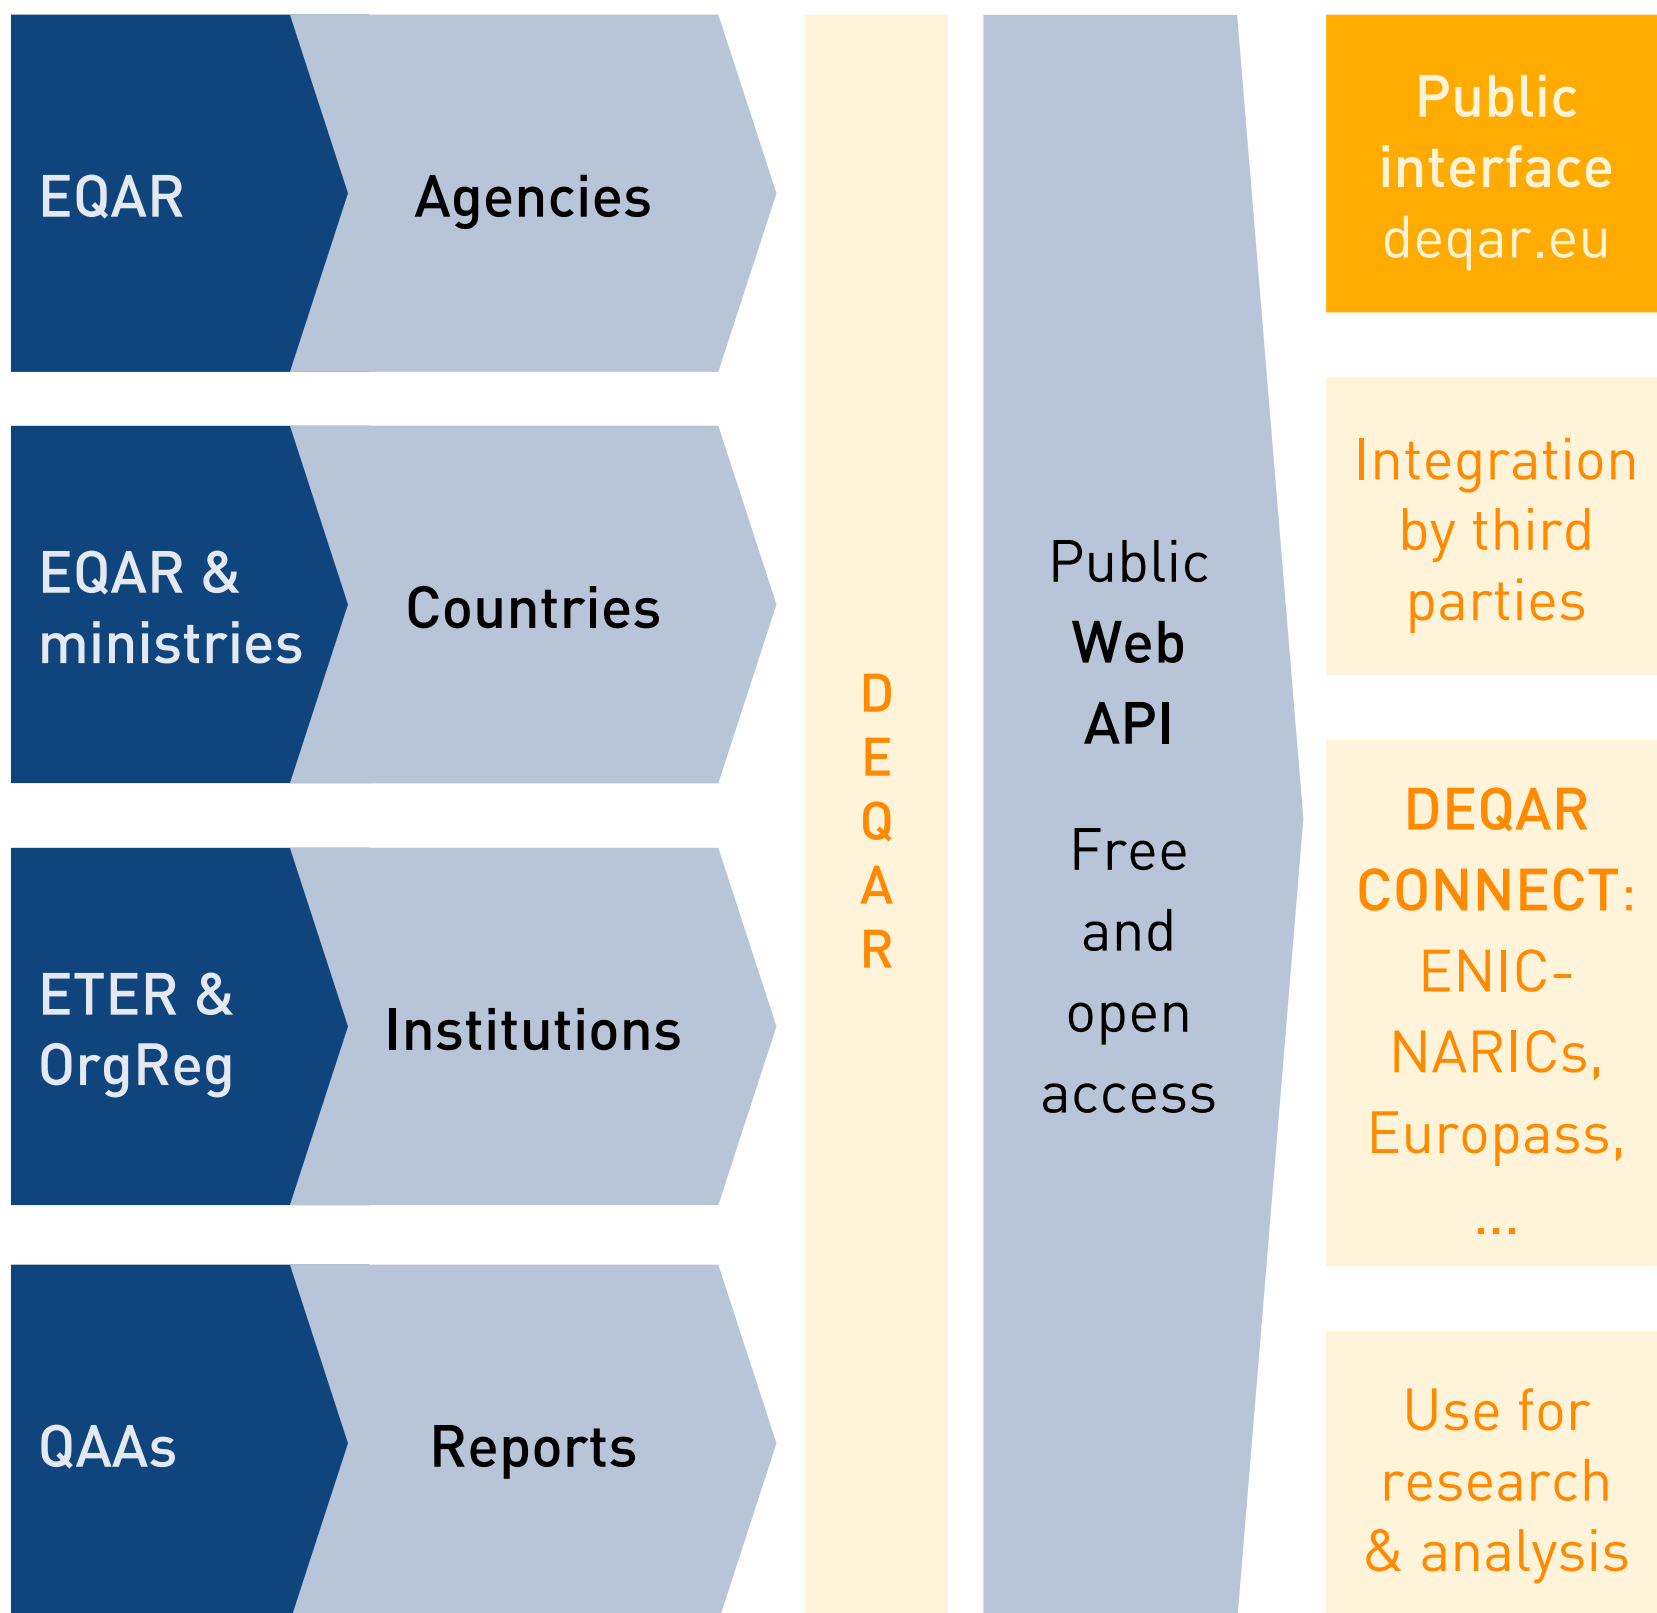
EQAR

Agencies

EQAR & ministries

Countries

ETER & OrgReg

Institutions

QAAs

Reports

D
E
Q
A
R

Public
Web
API

Free and open access

Public interface
deqar.eu

Integration by third parties

DEQAR CONNECT: ENIC-NARICs, Europass, ...

Use for research & analysis